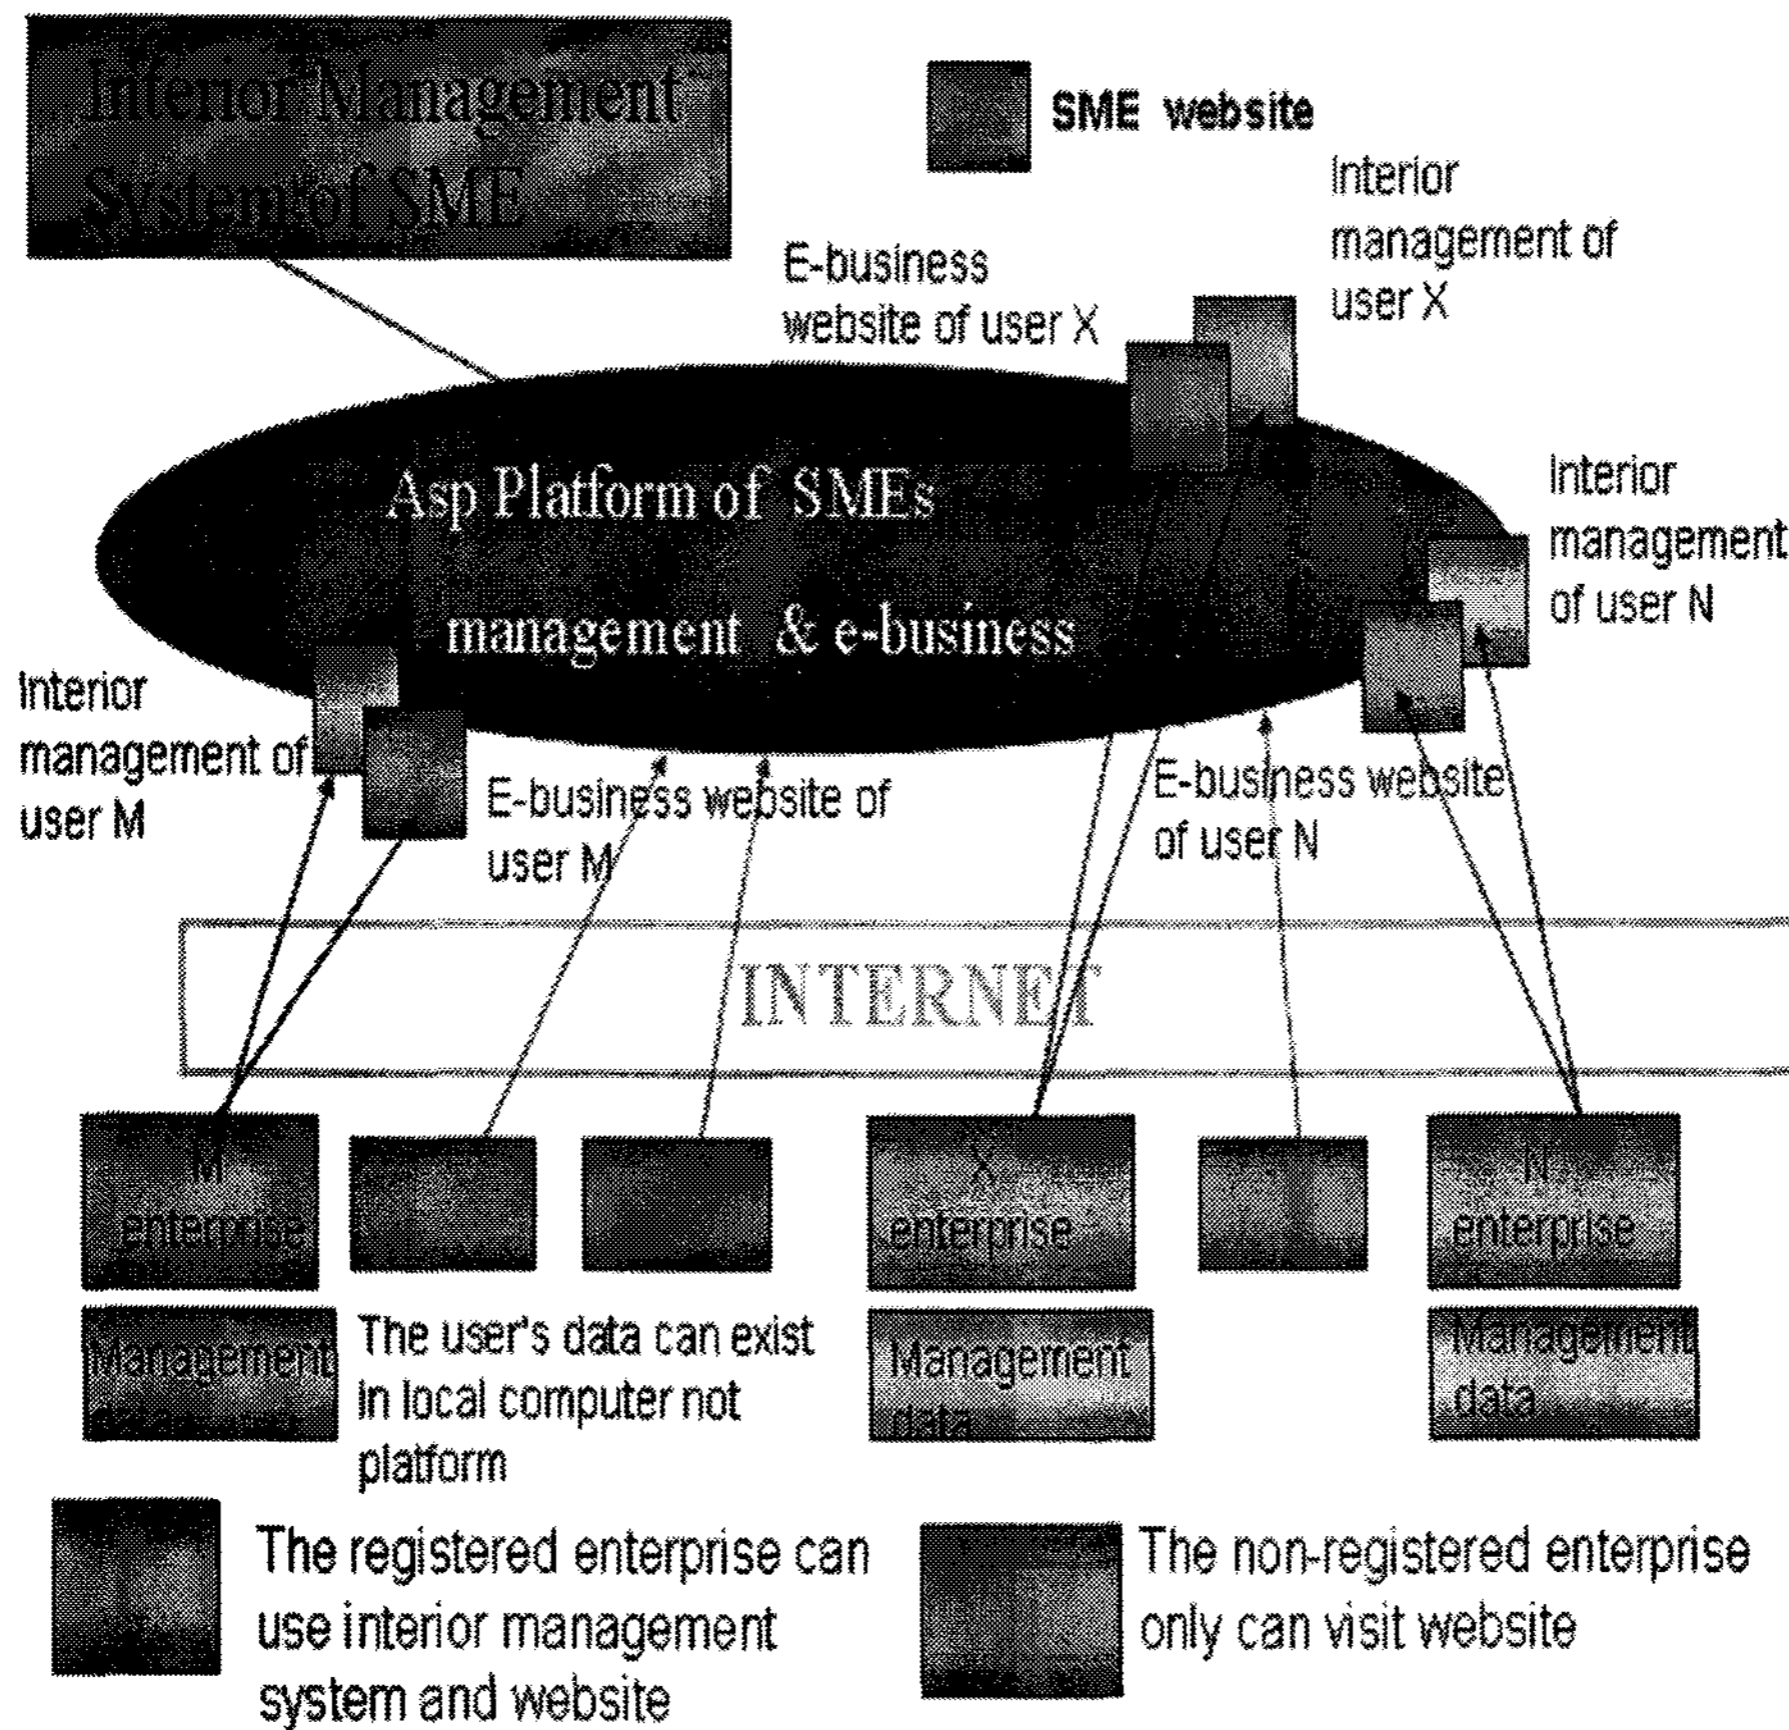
Interior Management System of SME

SME website

Interior management of user X

E-business website of user X

Asp Platform of SMEs management & e-business

Interior management of user N

Interior management of user M

E-business website of user M

E-business website of user N

INTERNET

M enterprise

X enterprise

N enterprise

Management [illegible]

The user's data can exist in local computer not platform

Management data

Management data

The registered enterprise can use interior management system and website

The non-registered enterprise only can visit website